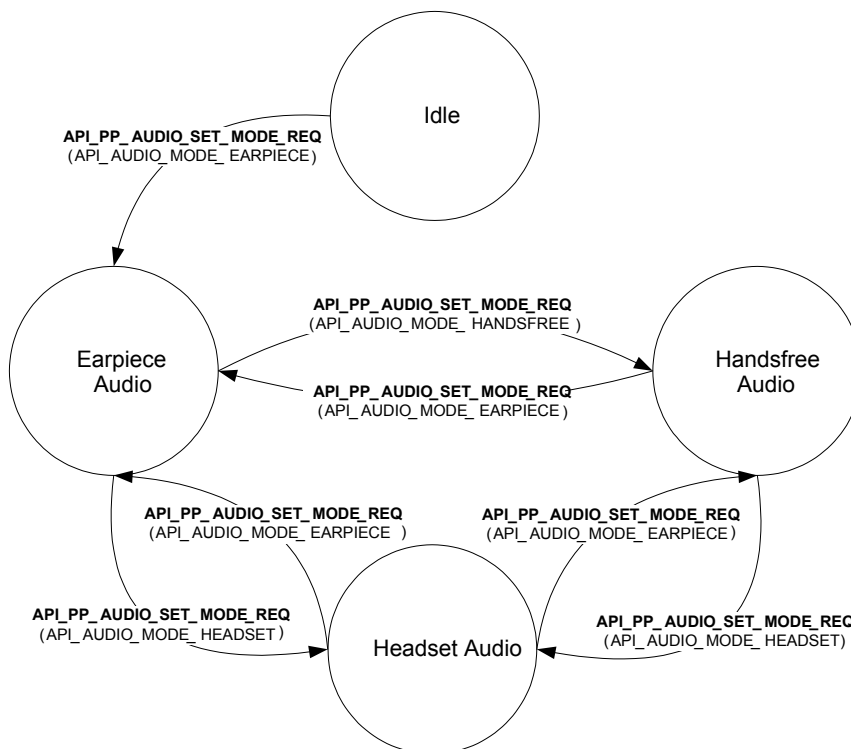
Idle

API_PP_AUDIO_SET_MODE_REQ
(API_AUDIO_MODE_ EARPIECE)

Earpiece Audio

API_PP_AUDIO_SET_MODE_REQ
(API_AUDIO_MODE_ HANDSFREE )

API_PP_AUDIO_SET_MODE_REQ
(API_AUDIO_MODE_ EARPIECE )

Handsfree Audio

API_PP_AUDIO_SET_MODE_REQ
(API_AUDIO_MODE_ EARPIECE )

API_PP_AUDIO_SET_MODE_REQ
(API_AUDIO_MODE_ EARPIECE )

API_PP_AUDIO_SET_MODE_REQ
(API_AUDIO_MODE_ HEADSET )

Headset Audio

API_PP_AUDIO_SET_MODE_REQ
(API_AUDIO_MODE_ HEADSET)